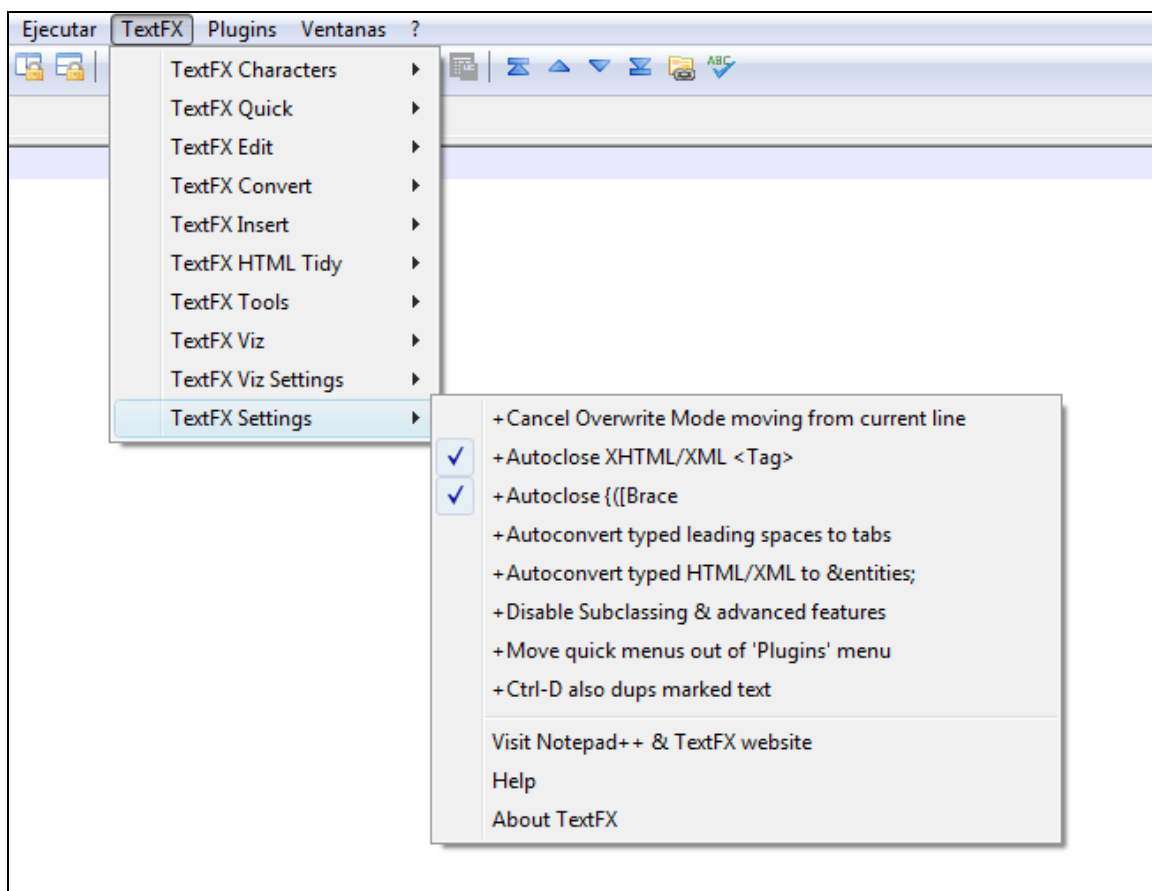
Ejecutar TextFX Plugins Ventanas ?

TextFX Characters
TextFX Quick
TextFX Edit
TextFX Convert
TextFX Insert
TextFX HTML Tidy
TextFX Tools
TextFX Viz
TextFX Viz Settings
TextFX Settings

+Cancel Overwrite Mode moving from current line
✓ +Autoclose XHTML/XML <Tag>
✓ +Autoclose {([Brace
+Autoconvert typed leading spaces to tabs
+Autoconvert typed HTML/XML to &entities;
+Disable Subclassing & advanced features
+Move quick menus out of 'Plugins' menu
+Ctrl-D also dups marked text
Visit Notepad++ & TextFX website
Help
About TextFX